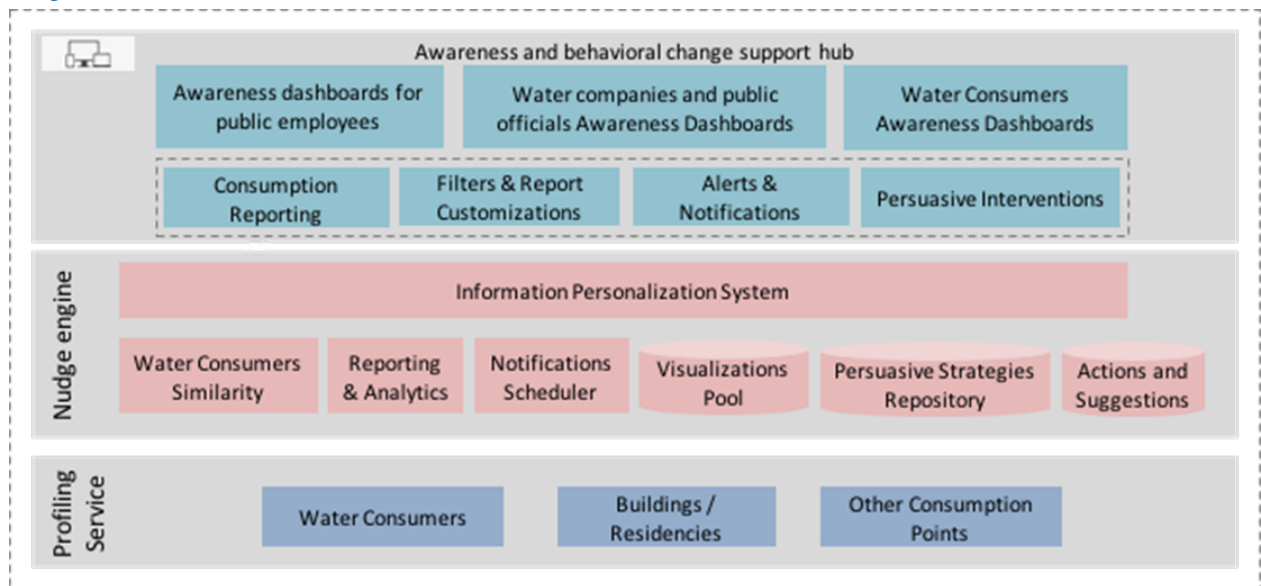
Awareness and behavioral change support hub

Awareness dashboards for public employees

Water companies and public officials Awareness Dashboards

Water Consumers Awareness Dashboards

Consumption Reporting

Filters & Report Customizations

Alerts & Notifications

Persuasive Interventions

Nudge engine

Information Personalization System

Water Consumers Similarity

Reporting & Analytics

Notifications Scheduler

Visualizations Pool

Persuasive Strategies Repository

Actions and Suggestions

Profiling Service

Water Consumers

Buildings / Residencies

Other Consumption Points